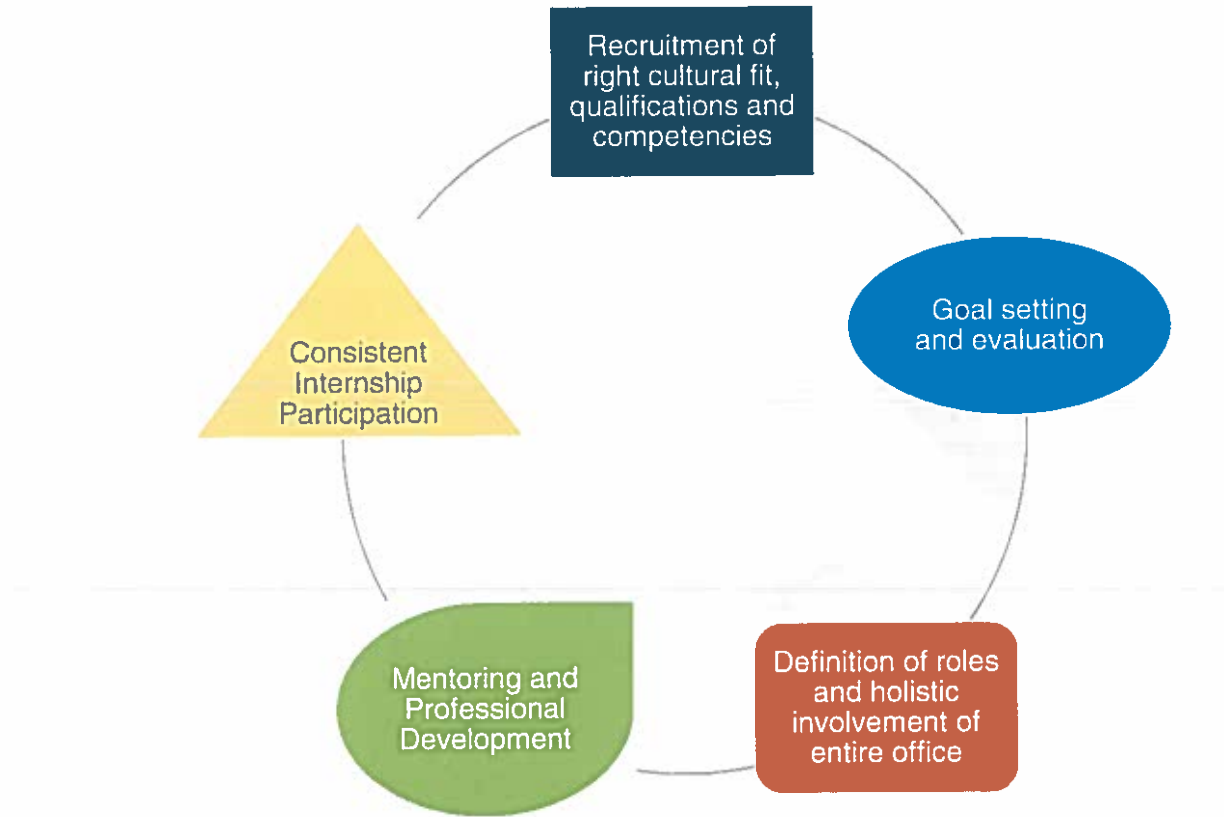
Recruitment of right cultural fit, qualifications and competencies

Goal setting and evaluation

Definition of roles and holistic involvement of entire office

Mentoring and Professional Development

Consistent Internship Participation